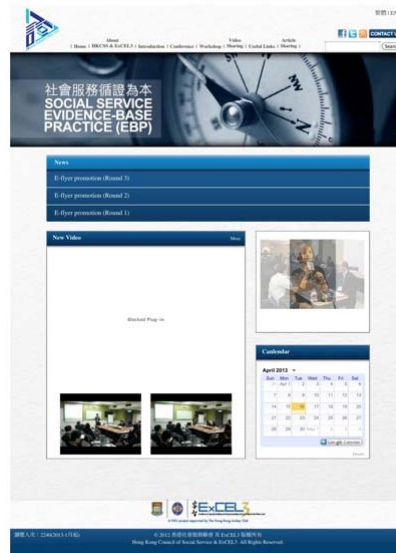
繁體 | EN

About | Home | HKCSS & ExCEL3 | Introduction | Conference | Workshop | Video Sharing | Useful Links | Article Sharing |

CONTACT US

Search

社會服務循證為本
SOCIAL SERVICE
EVIDENCE-BASE
PRACTICE (EBP)

News

E-flyer promotion (Round 3)

E-flyer promotion (Round 2)

E-flyer promotion (Round 1)

New Video

More

Blocked Plug-in

Calendar

April 2013

| Sun | Mon | Tue | Wed | Thu | Fri | Sat |
|---|---|---|---|---|---|---|
| 31 | Apr 1 | 2 | 3 | 4 | 5 | 6 |
| 7 | 8 | 9 | 10 | 11 | 12 | 13 |
| 14 | 15 | 16 | 17 | 18 | 19 | 20 |
| 21 | 22 | 23 | 24 | 25 | 26 | 27 |
| 28 | 29 | 30 | May 1 | 2 | 3 | 4 |

Google Calendar

ExCEL3

A HKU project supported by The Hong Kong Jockey Club

瀏覽人次：2240(2013-1月起)

© 2012 香港社會服務聯會 及 ExCEL3 版權所有
Hong Kong Council of Social Service & ExCEL3. All Rights Reserved.